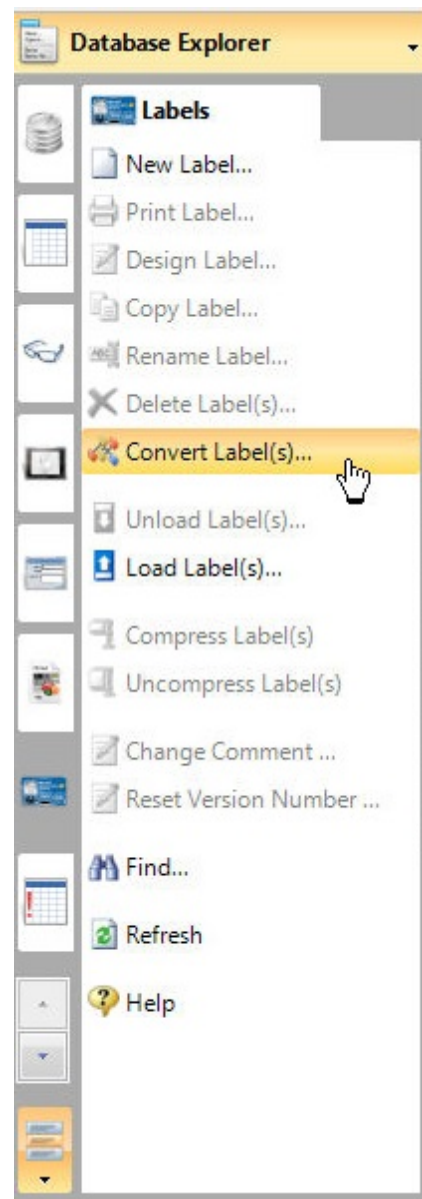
Database Explorer

Labels

New Label...

Print Label...

Design Label...

Copy Label...

Rename Label...

Delete Label(s)...

Convert Label(s)...

Unload Label(s)...

Load Label(s)...

Compress Label(s)

Uncompress Label(s)

Change Comment ...

Reset Version Number ...

Find...

Refresh

Help